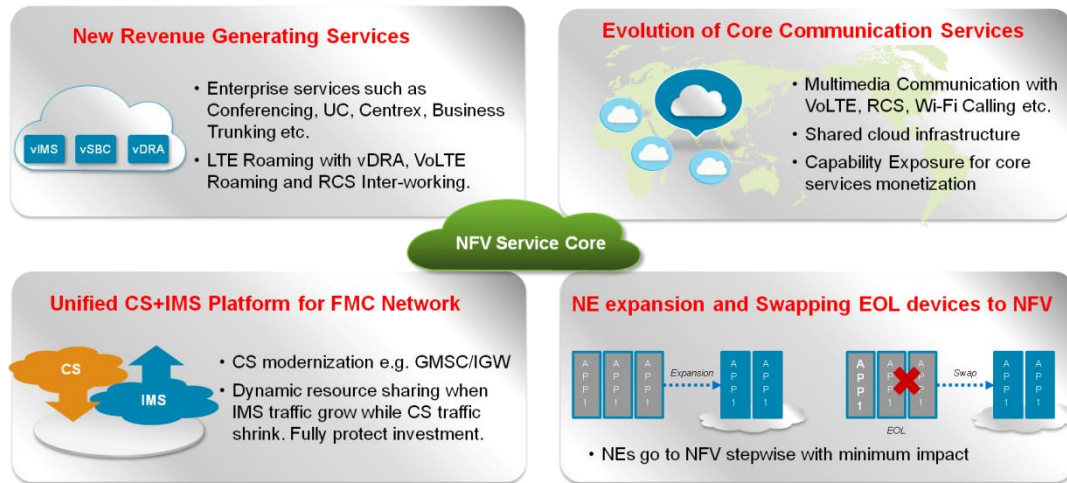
New Revenue Generating Services

vIMS vSBC vDRA

• Enterprise services such as Conferencing, UC, Centrex, Business Trunking etc.
• LTE Roaming with vDRA, VoLTE Roaming and RCS Inter-working.

Evolution of Core Communication Services

• Multimedia Communication with VoLTE, RCS, Wi-Fi Calling etc.
• Shared cloud infrastructure
• Capability Exposure for core services monetization

NFV Service Core

Unified CS+IMS Platform for FMC Network

CS
IMS

• CS modernization e.g. GMSC/IGW
• Dynamic resource sharing when IMS traffic grow while CS traffic shrink. Fully protect investment.

NE expansion and Swapping EOL devices to NFV

APP1 APP1 APP1 Expansion APP1 APP1

APP1 APP1 APP1 Swap APP1 APP1
EOL

• NEs go to NFV stepwise with minimum impact